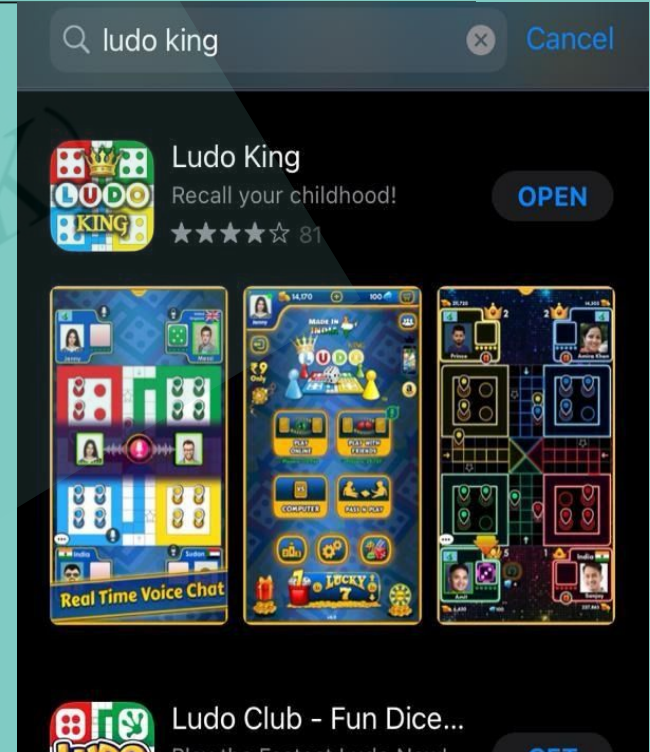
ludo king

Cancel

LUDO KING

Ludo King

Recall your childhood!

★★★★☆ 81

OPEN

Real Time Voice Chat

14,170

100

MADE IN INDIA

LUDO

PLAY ONLINE

PLAY WITH FRIENDS

COMPUTER

PASS N PLAY

LUCKY 7

Ludo Club - Fun Dice...

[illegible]